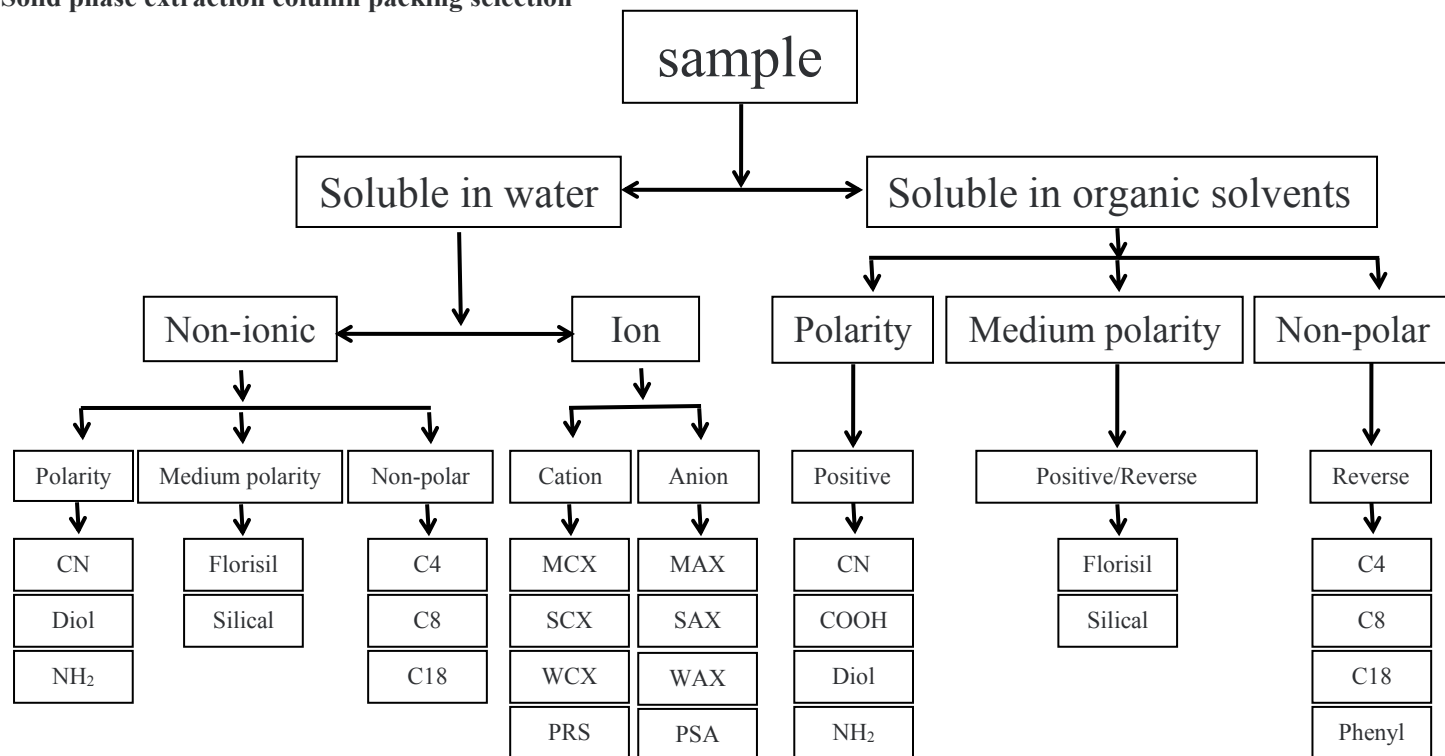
Solid phase extraction column packing selection

sample

Soluble in water

Soluble in organic solvents

Non-ionic

Ion

Polarity

Medium polarity

Non-polar

Polarity

Medium polarity

Non-polar

Cation

Anion

Positive

Positive/Reverse

Reverse

CN
Diol
$NH_2$

Florisil
Silical

C4
C8
C18

MCX
SCX
WCX
PRS

MAX
SAX
WAX
PSA

CN
COOH
Diol
$NH_2$

Florisil
Silical

C4
C8
C18
Phenyl